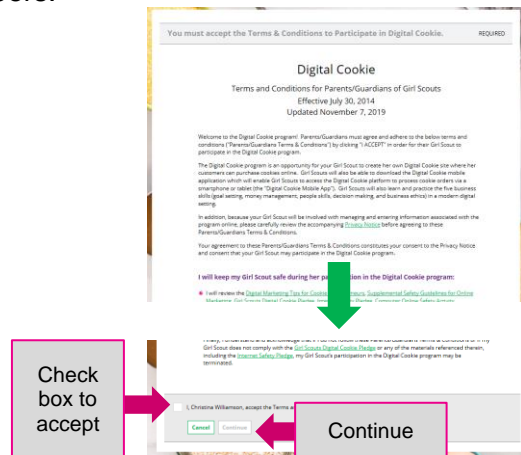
here:

You must accept the Terms & Conditions to Participate in Digital Cookie. REQUIRED

Digital Cookie

Terms and Conditions for Parents/Guardians of Girl Scouts
Effective July 30, 2014
Updated November 7, 2019

Welcome to the Digital Cookie program! Parents/Guardians must agree and adhere to the below terms and conditions ("Parents/Guardians Terms & Conditions") by clicking "I ACCEPT" in order for their Girl Scout to participate in the Digital Cookie program.

The Digital Cookie program is an opportunity for your Girl Scout to create her own Digital Cookie site where her customers can purchase cookies online. Girl Scouts will also be able to download the Digital Cookie mobile application which will enable Girl Scouts to access the Digital Cookie platform to process cookie orders via a smartphone or tablet (the "Digital Cookie Mobile App"). Girl Scouts will also learn and practice the five business skills (goal setting, money management, people skills, decision making, and business ethics) in a modern digital setting.

In addition, because your Girl Scout will be involved with managing and entering information associated with the program online, please carefully review the accompanying Privacy Notice before agreeing to these Parents/Guardians Terms & Conditions.

Your agreement to these Parents/Guardians Terms & Conditions constitutes your consent to the Privacy Notice and consent that your Girl Scout may participate in the Digital Cookie program.

I will keep my Girl Scout safe during her pa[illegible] in the Digital Cookie program:

I will review the Digital Marketing Tips for Cookie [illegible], Supplemental Safety Guidelines for Online Marketing, Girl Scouts Digital Cookie Pledge, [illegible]

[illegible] Girl Scout does not comply with the Girl Scouts Digital Cookie Pledge or any of the materials referenced therein, including the Internet Safety Pledge, my Girl Scout's participation in the Digital Cookie program may be terminated.

I, Christina Wilkamson, accept the Terms a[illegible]

Cancel Continue

Check box to accept

Continue